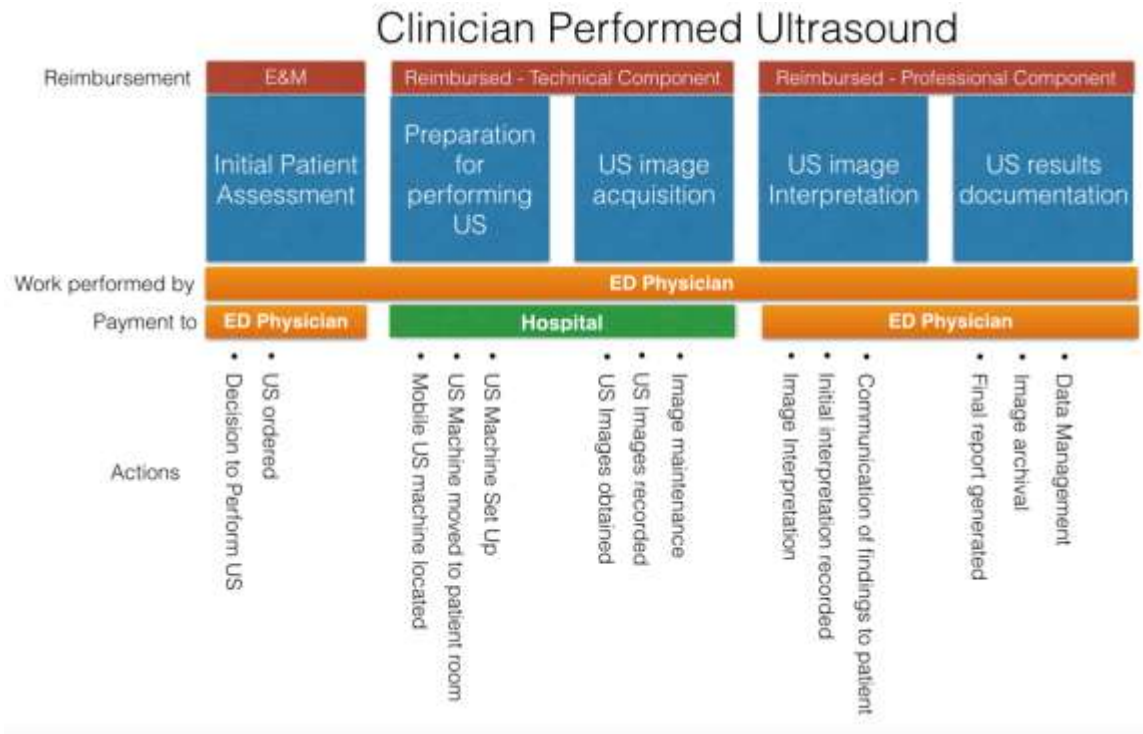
Clinician Performed Ultrasound

Reimbursement

E&M

Reimbursed - Technical Component

Reimbursed - Professional Component

Initial Patient Assessment

Preparation for performing US

US image acquisition

US image Interpretation

US results documentation

Work performed by

ED Physician

Payment to

ED Physician

Hospital

ED Physician

Actions

• Decision to Perform US
• US ordered

• Mobile US machine located
• US Machine moved to patient room
• US Machine Set Up

• US Images obtained
• US Images recorded
• Image maintenance

• Image Interpretation
• Initial interpretation recorded
• Communication of findings to patient

• Final report generated
• Image archival
• Data Management